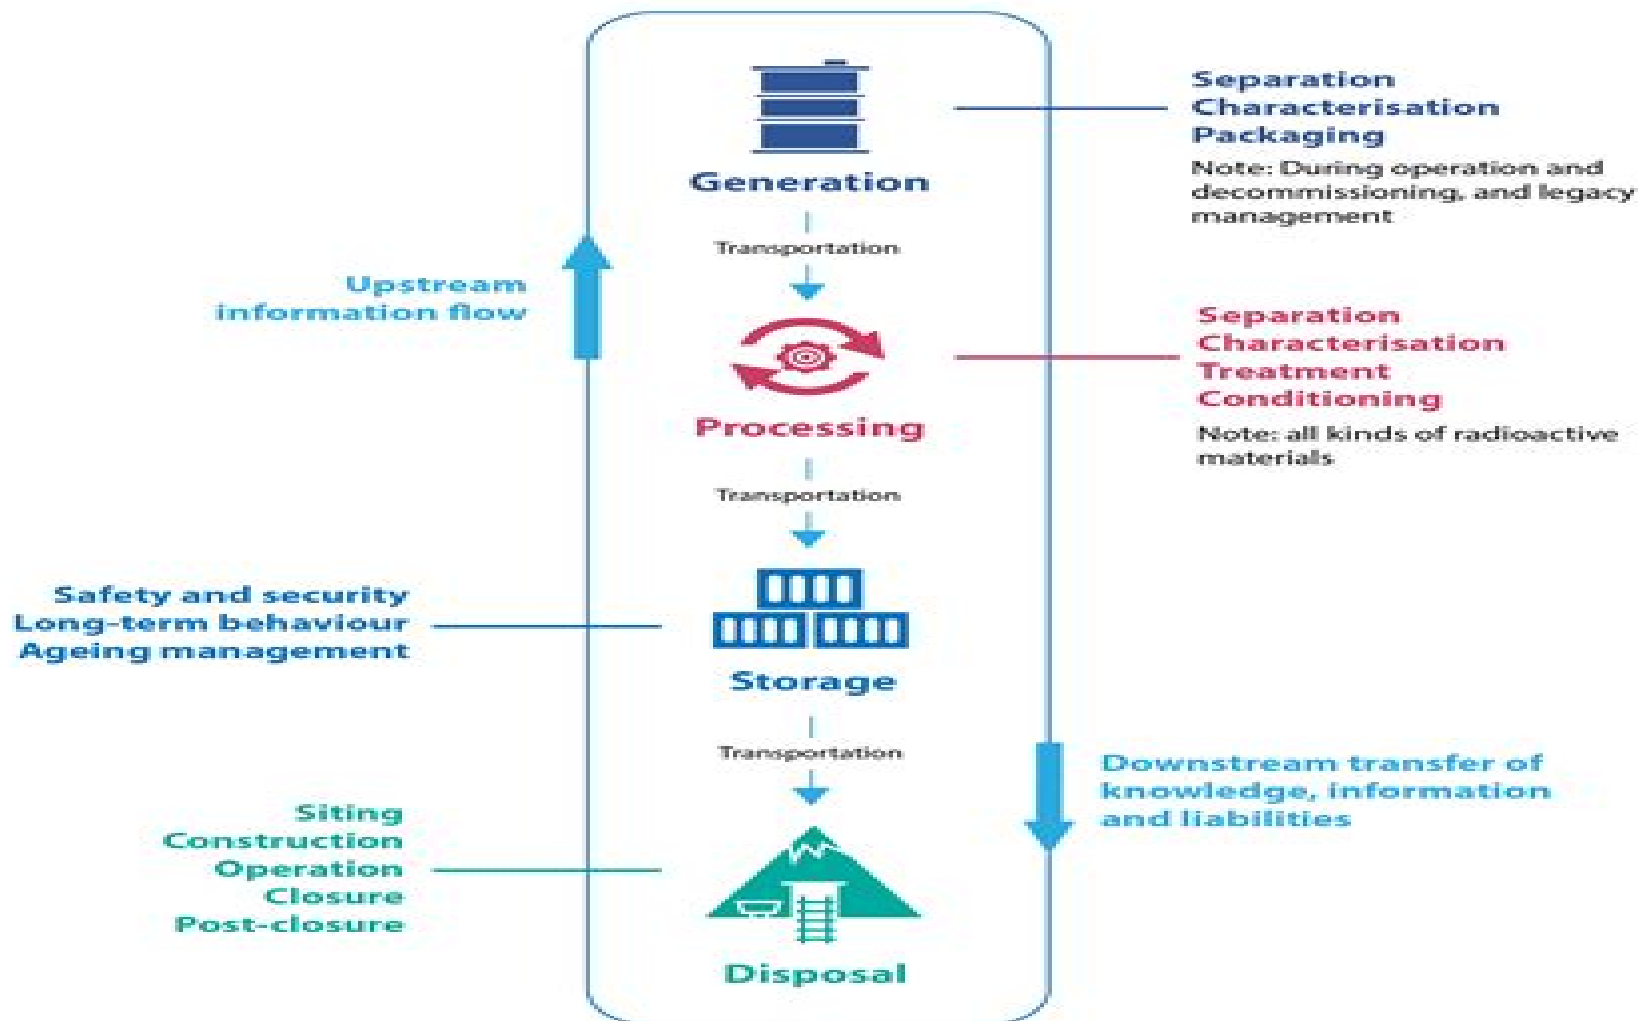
Generation

Separation
Characterisation
Packaging

Note: During operation and decommissioning, and legacy management

Transportation

Upstream information flow

Processing

Separation
Characterisation
Treatment
Conditioning

Note: all kinds of radioactive materials

Transportation

Safety and security
Long-term behaviour
Ageing management

Storage

Transportation

Downstream transfer of knowledge, information and liabilities

Siting
Construction
Operation
Closure
Post-closure

Disposal